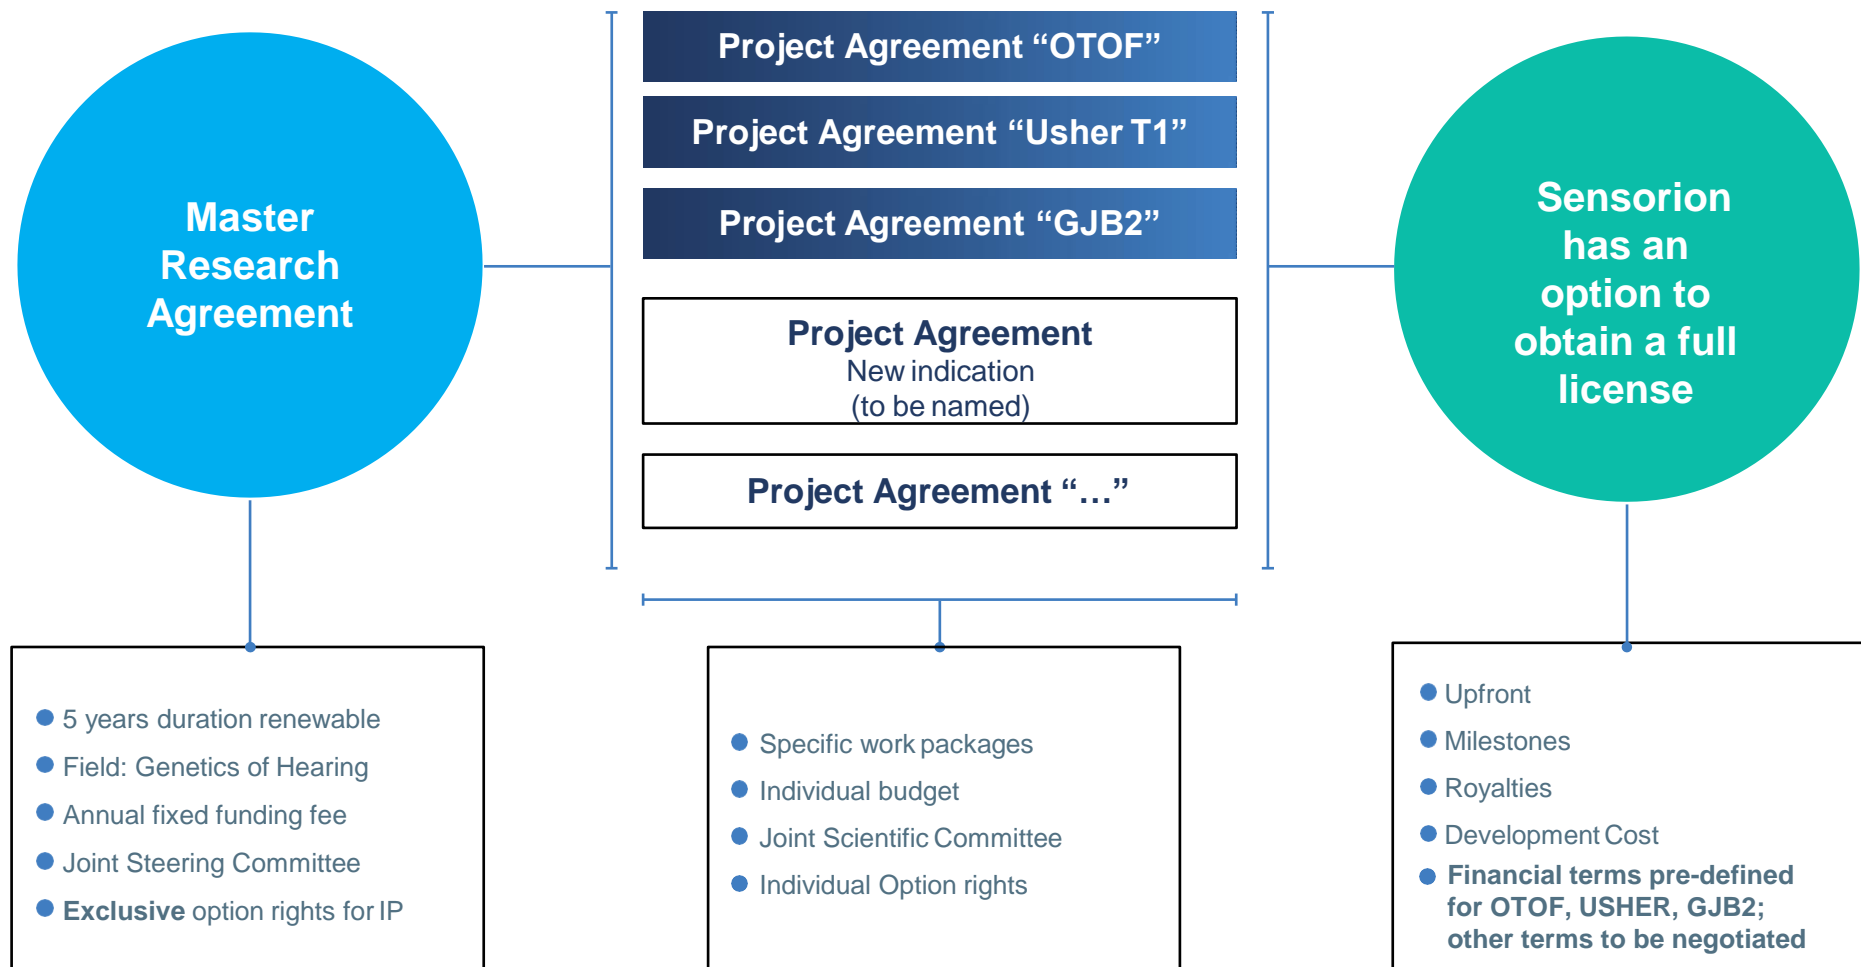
Master Research Agreement

Project Agreement “OTOF”

Project Agreement “Usher T1”

Project Agreement “GJB2”

Project Agreement
New indication
(to be named)

Project Agreement “…”

Sensorion has an option to obtain a full license

- 5 years duration renewable
- Field: Genetics of Hearing
- Annual fixed funding fee
- Joint Steering Committee
- **Exclusive** option rights for IP

- Specific work packages
- Individual budget
- Joint Scientific Committee
- Individual Option rights

- Upfront
- Milestones
- Royalties
- Development Cost
- **Financial terms pre-defined for OTOF, USHER, GJB2; other terms to be negotiated**